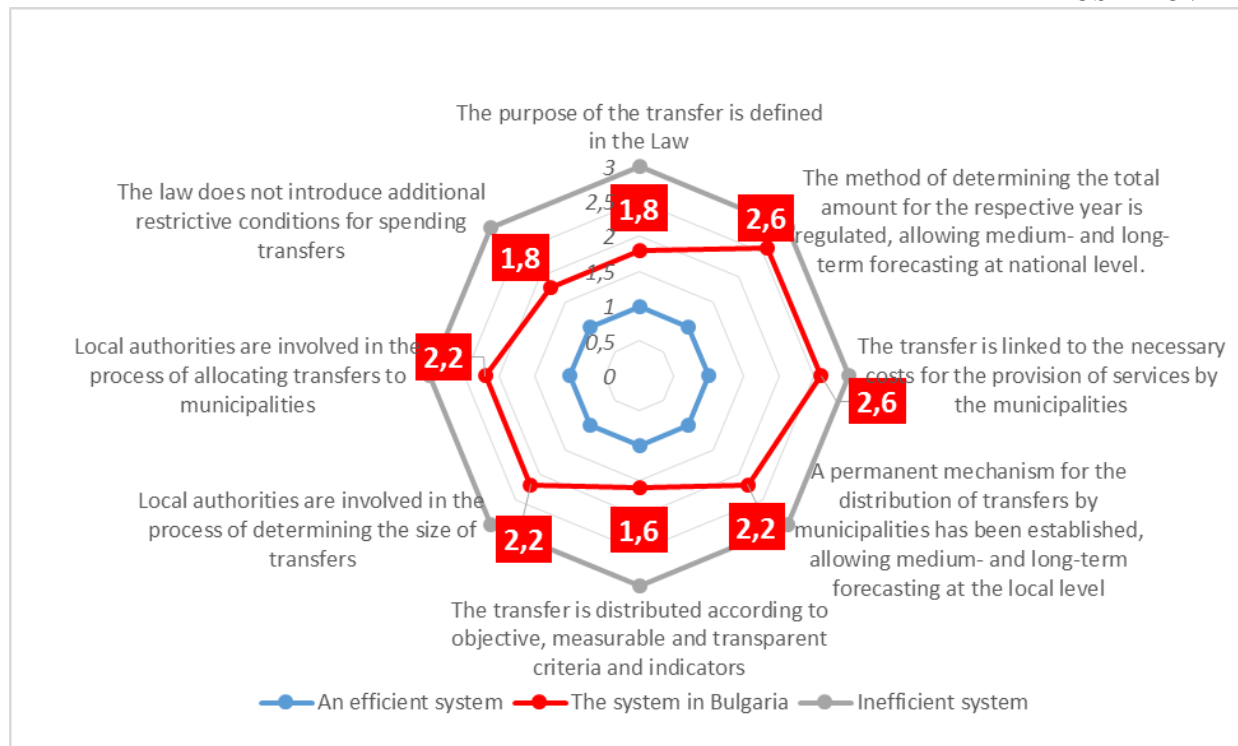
The purpose of the transfer is defined in the Law

3

2,5

2

1,5

1

0,5

0

1,8

The method of determining the total amount for the respective year is regulated, allowing medium- and long-term forecasting at national level.

2,6

The transfer is linked to the necessary costs for the provision of services by the municipalities

2,6

A permanent mechanism for the distribution of transfers by municipalities has been established, allowing medium- and long-term forecasting at the local level

2,2

The transfer is distributed according to objective, measurable and transparent criteria and indicators

1,6

Local authorities are involved in the process of determining the size of transfers

2,2

Local authorities are involved in the process of allocating transfers to municipalities

2,2

The law does not introduce additional restrictive conditions for spending transfers

1,8

An efficient system The system in Bulgaria Inefficient system